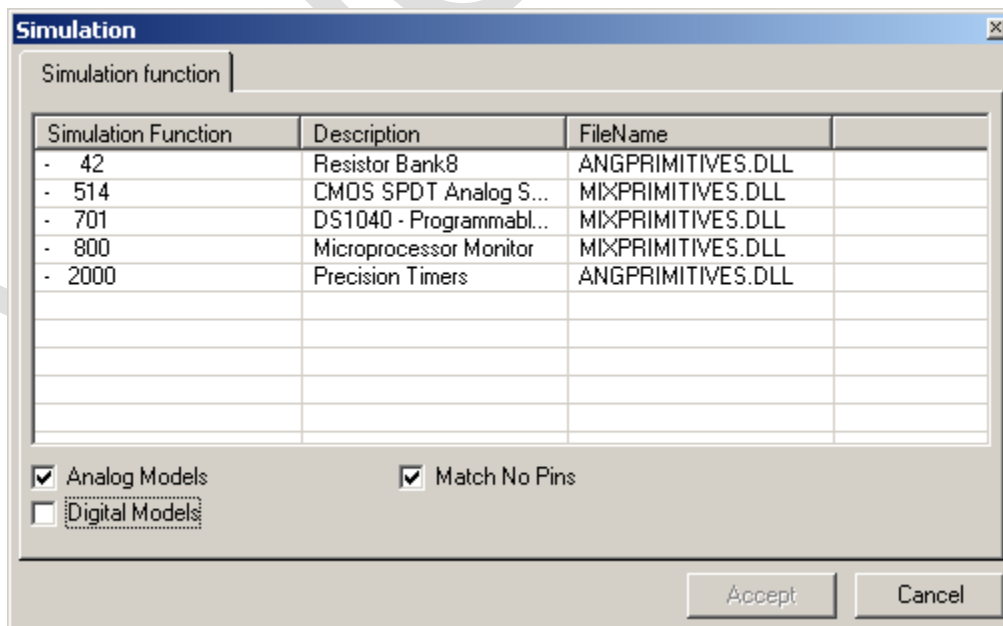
Simulation

Simulation function

| Simulation Function | Description | FileName | |
|---|---|---|---|
| - 42 | Resistor Bank8 | ANGPRIMITIVES.DLL | |
| - 514 | CMOS SPDT Analog S... | MIXPRIMITIVES.DLL | |
| - 701 | DS1040 - Programmabl... | MIXPRIMITIVES.DLL | |
| - 800 | Microprocessor Monitor | MIXPRIMITIVES.DLL | |
| - 2000 | Precision Timers | ANGPRIMITIVES.DLL | |

☑ Analog Models
☑ Match No Pins
☐ Digital Models

Accept
Cancel